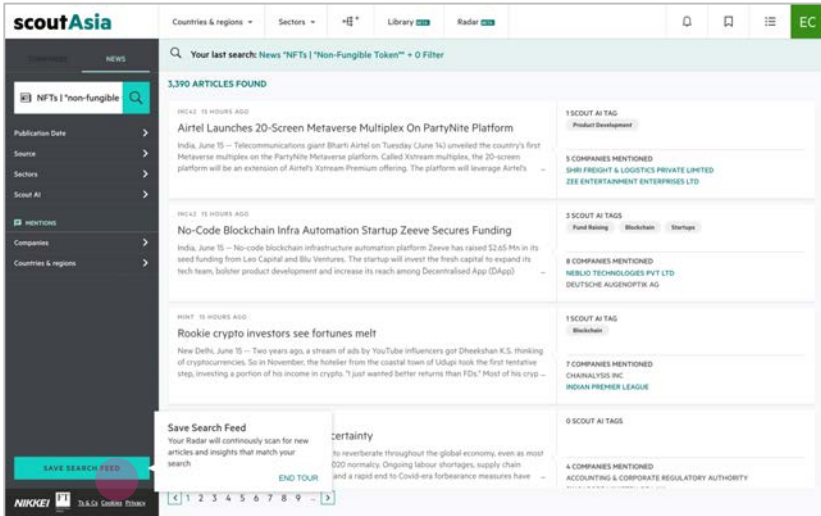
scoutAsia

Countries & regions ▾ Sectors ▾ Library BETA Radar BETA

EC

COMPANIES NEWS

NFTs | "non-fungible

Publication Date
Source
Sectors
Scout AI

MENTIONS
Companies
Countries & regions

SAVE SEARCH FEED

NIKKEI FT T&Cs Cookies Privacy

Your last search: News "NFTs | "Non-Fungible Token"" + 0 Filter

3,390 ARTICLES FOUND

INC42 15 HOURS AGO
Airtel Launches 20-Screen Metaverse Multiplex On PartyNite Platform
India, June 15 -- Telecommunications giant Bharti Airtel on Tuesday (June 14) unveiled the country's first Metaverse multiplex on the PartyNite Metaverse platform. Called Xstream multiplex, the 20-screen platform will be an extension of Airtel's Xstream Premium offering. The platform will leverage Airtel's ...

1 SCOUT AI TAG
Product Development
5 COMPANIES MENTIONED
SHRI FREIGHT & LOGISTICS PRIVATE LIMITED
ZEE ENTERTAINMENT ENTERPRISES LTD

INC42 15 HOURS AGO
No-Code Blockchain Infra Automation Startup Zeeve Secures Funding
India, June 15 -- No-code blockchain infrastructure automation platform Zeeve has raised $2.65 Mn in its seed funding from Leo Capital and Blu Ventures. The startup will invest the fresh capital to expand its tech team, bolster product development and increase its reach among Decentralised App (DApp) ...

3 SCOUT AI TAGS
Fund Raising Blockchain Startups
8 COMPANIES MENTIONED
NEBLIO TECHNOLOGIES PVT LTD
DEUTSCHE AUGENOPTIK AG

MINT 15 HOURS AGO
Rookie crypto investors see fortunes melt
New Delhi, June 15 -- Two years ago, a stream of ads by YouTube influencers got Dheekshan K.S. thinking of cryptocurrencies. So in November, the hotelier from the coastal town of Udupi took the first tentative step, investing a portion of his income in crypto. "I just wanted better returns than FDs." Most of his cryp ...

1 SCOUT AI TAG
Blockchain
7 COMPANIES MENTIONED
CHAINALYSIS INC
INDIAN PREMIER LEAGUE

Save Search Feed
Your Radar will continously scan for new articles and insights that match your search
END TOUR

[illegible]certainty
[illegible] to reverberate throughout the global economy, even as most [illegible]020 normalcy. Ongoing labour shortages, supply chain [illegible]and a rapid end to Covid-era forbearance measures have ...

0 SCOUT AI TAGS
4 COMPANIES MENTIONED
ACCOUNTING & CORPORATE REGULATORY AUTHORITY

< 1 2 3 4 5 6 7 8 9 ... >